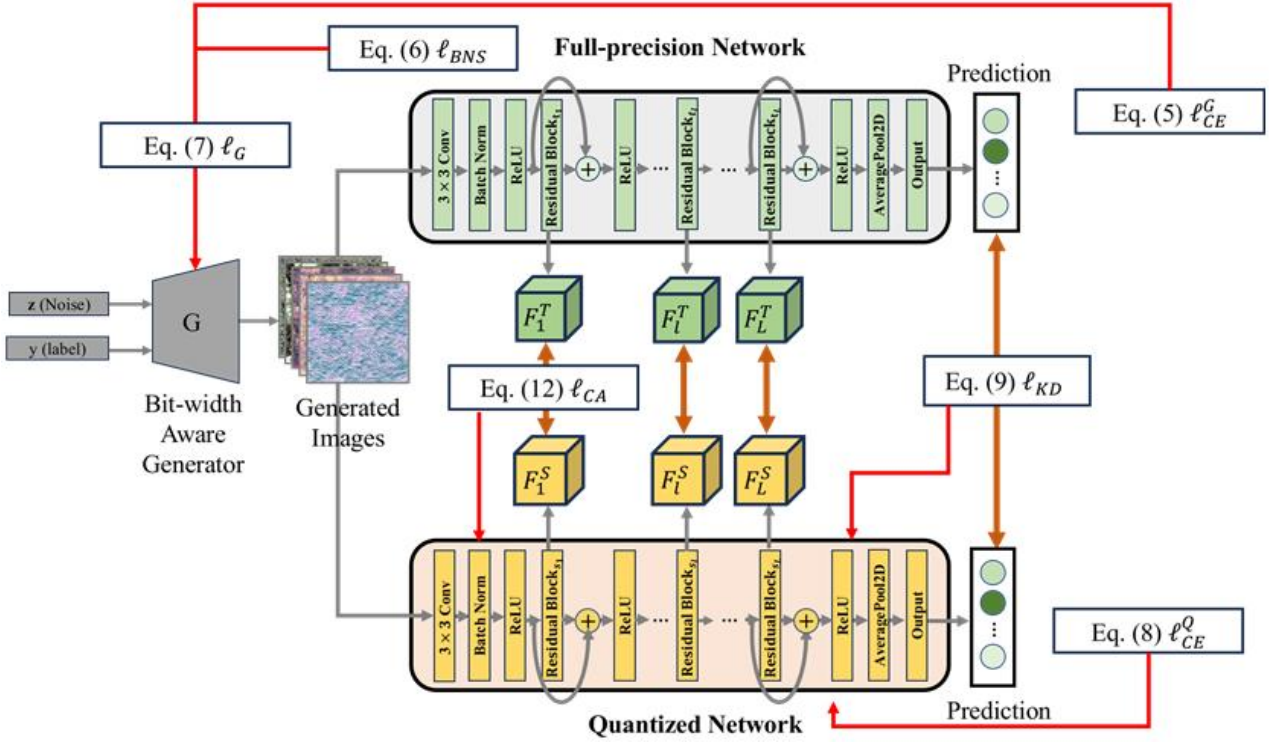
Eq. (6) $\ell_{BNS}$

Full-precision Network

Prediction

Eq. (7) $\ell_G$

Eq. (5) $\ell_{CE}^{G}$

$3 \times 3$ Conv

Batch Norm

ReLU

Residual Block$_{t_1}$

ReLU

...

Residual Block$_{t_l}$

...

Residual Block$_{t_L}$

ReLU

AveragePool2D

Output

z (Noise)

y (label)

G

$F_1^T$

$F_l^T$

$F_L^T$

Eq. (12) $\ell_{CA}$

Eq. (9) $\ell_{KD}$

Bit-width Aware Generator

Generated Images

$F_1^S$

$F_l^S$

$F_L^S$

$3 \times 3$ Conv

Batch Norm

ReLU

Residual Block$_{s_1}$

ReLU

...

Residual Block$_{s_l}$

...

Residual Block$_{s_L}$

ReLU

AveragePool2D

Output

Eq. (8) $\ell_{CE}^{Q}$

Quantized Network

Prediction